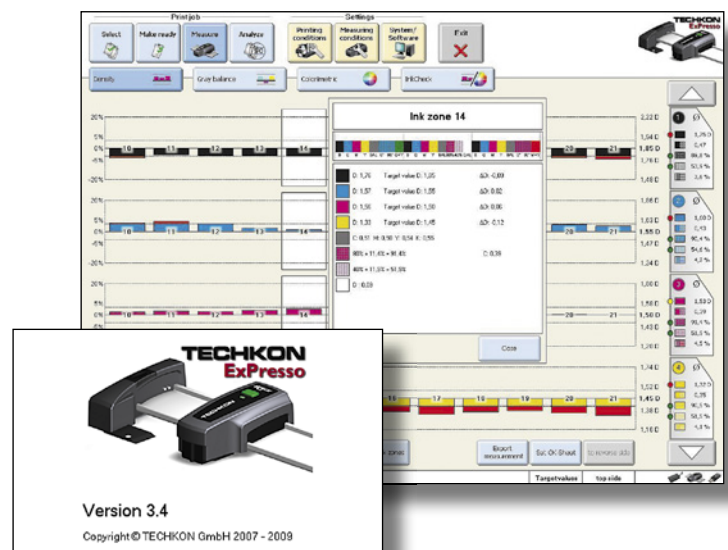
Printjob
Select
Make ready
Measure
Analyze
Settings
Printing conditions
Measuring conditions
System/ Software
Exit
TECHKON

Density
Gray balance
Colorimetric
InkCheck

Ink zone 14

D: 1,76 Target value D: 1,85 ΔD: -0,09
D: 1,57 Target value D: 1,55 ΔD: 0,02
D: 1,56 Target value D: 1,50 ΔD: 0,06
D: 1,33 Target value D: 1,45 ΔD: -0,12
C: 0,51 M: 0,58 Y: 0,54 K: 0,55
80% = 11,6% = 91,4% C: 0,39
40% = 11,6% = 51,9%
D: 0,09
Close

20%
5%
0%
-5%
-20%
10
11
12
13
14
20
21
2,22 D
1,94 D
1,85 D
1,76 D
1,48 D
1,86 D
1,63 D
1,55 D
1,47 D
1,24 D
1,80 D
1,58 D
1,50 D
1,43 D
1,20 D
1,74 D
1,52 D
1,45 D
1,38 D
1,16 D
15
16
17
18
19
20
21

1,76 D
0,47
88,8 %
50,5 %
3,6 %
1,57 D
0,43
90,4 %
51,6 %
4,2 %
1,53 D
0,39
90,0 %
4,5 %
1,33 D
0,35
90,3 %
50,5 %
4,0 %

Export measurement
Set OK Sheet
Targetvalues
top side

TECHKON
ExPresso
Version 3.4
Copyright © TECHKON GmbH 2007 - 2009